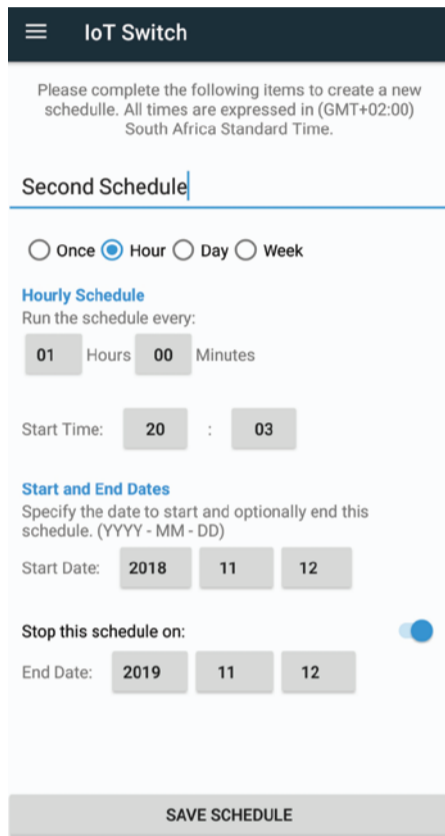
IoT Switch

Please complete the following items to create a new schedulle. All times are expressed in (GMT+02:00) South Africa Standard Time.

Second Schedule

Once Hour Day Week

Hourly Schedule

Run the schedule every:

01 Hours 00 Minutes

Start Time: 20 : 03

Start and End Dates

Specify the date to start and optionally end this schedule. (YYYY - MM - DD)

Start Date: 2018 11 12

Stop this schedule on:

End Date: 2019 11 12

SAVE SCHEDULE